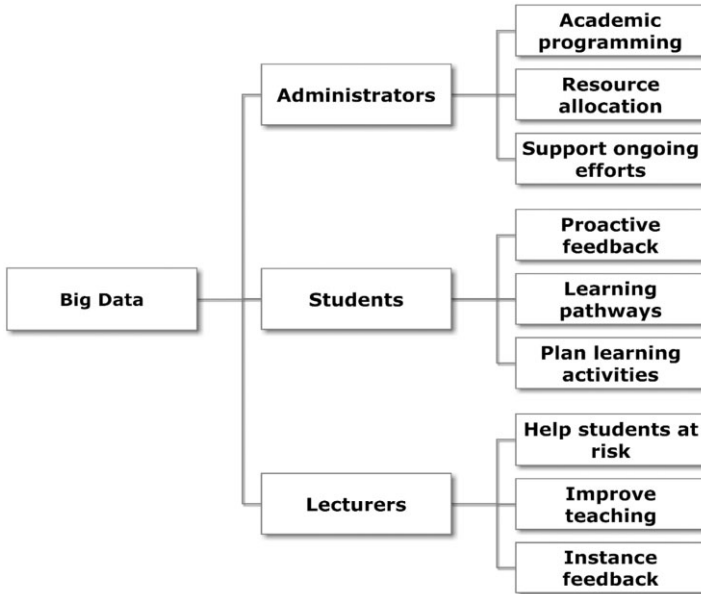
Big Data

Administrators

Academic programming

Resource allocation

Support ongoing efforts

Students

Proactive feedback

Learning pathways

Plan learning activities

Lecturers

Help students at risk

Improve teaching

Instance feedback